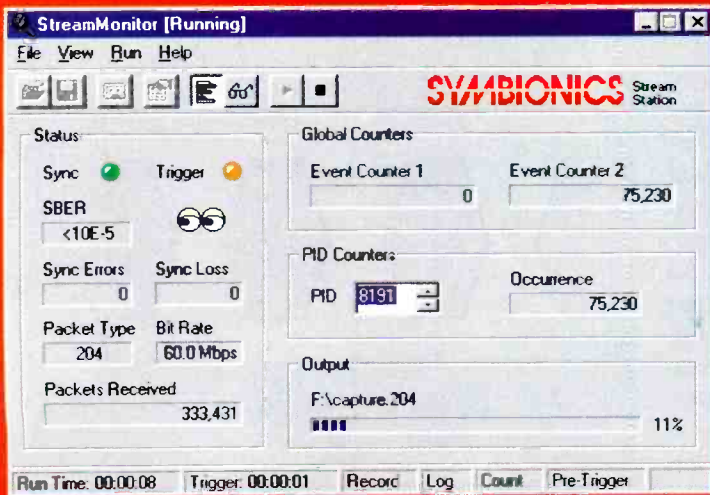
StreamMonitor [Running]

File View Run Help

SYMBIONICS Stream Station

Status

Sync Trigger

SBER
<10E-5

Sync Errors
0

Sync Loss
0

Packet Type
204

Bit Rate
60.0 Mbps

Packets Received
333,431

Global Counters

Event Counter 1
0

Event Counter 2
75,230

PID Counters

PID 8191

Occurrence
75,230

Output

F:\capture.204

11%

Run Time: 00:00:08 | Trigger: 00:00:01 | Record | Log | Count | Pre-Trigger